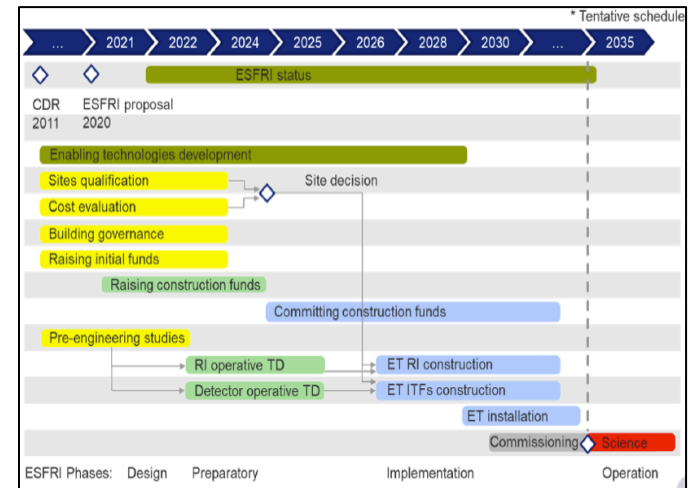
* Tentative schedule

... 2021 2022 2024 2025 2026 2028 2030 ... 2035

ESFRI status

CDR 2011

ESFRI proposal 2020

Enabling technologies development

Sites qualification

Site decision

Cost evaluation

Building governance

Raising initial funds

Raising construction funds

Committing construction funds

Pre-engineering studies

RI operative TD

ET RI construction

Detector operative TD

ET ITFs construction

ET installation

Commissioning

Science

ESFRI Phases: Design Preparatory Implementation Operation